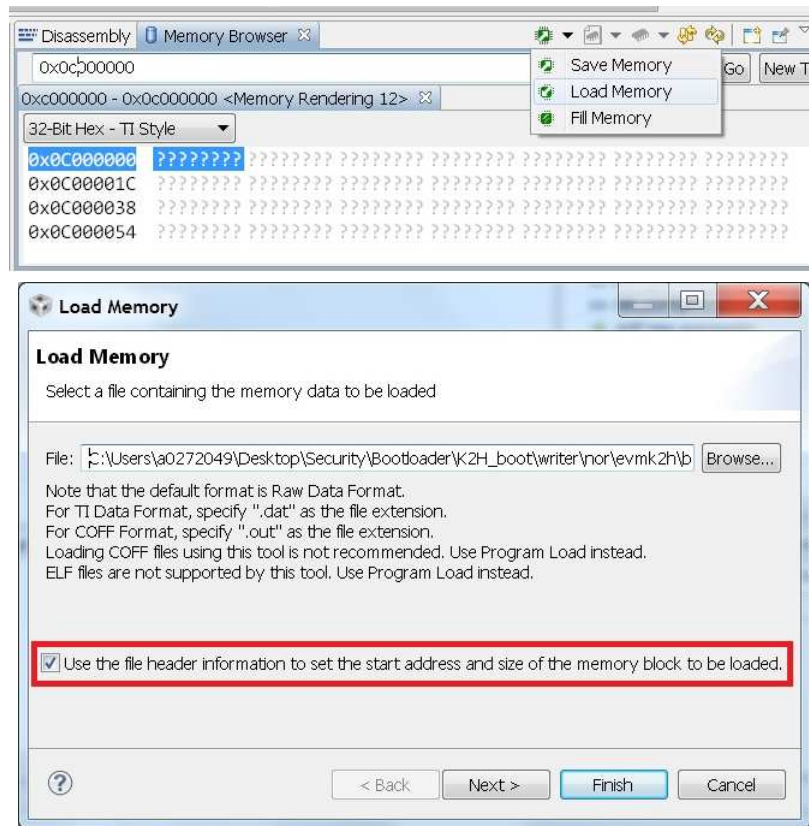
Disassembly Memory Browser

0x0c000000

Save Memory
Load Memory
Fill Memory

Go New T

0xc000000 - 0x0c000000 <Memory Rendering 12>

32-Bit Hex - TI Style

0x0C000000 ???????? ???????? ???????? ???????? ???????? ???????? ????????
0x0C00001C ???????? ???????? ???????? ???????? ???????? ???????? ????????
0x0C000038 ???????? ???????? ???????? ???????? ???????? ???????? ????????
0x0C000054 ???????? ???????? ???????? ???????? ???????? ???????? ????????

Load Memory

Load Memory

Select a file containing the memory data to be loaded

File: C:\Users\a0272049\Desktop\Security\Bootloader\K2H_boot\writer\nor\evmk2h\b Browse...

Note that the default format is Raw Data Format.
For TI Data Format, specify ".dat" as the file extension.
For COFF Format, specify ".out" as the file extension.
Loading COFF files using this tool is not recommended. Use Program Load instead.
ELF files are not supported by this tool. Use Program Load instead.

Use the file header information to set the start address and size of the memory block to be loaded.

?

< Back Next > Finish Cancel